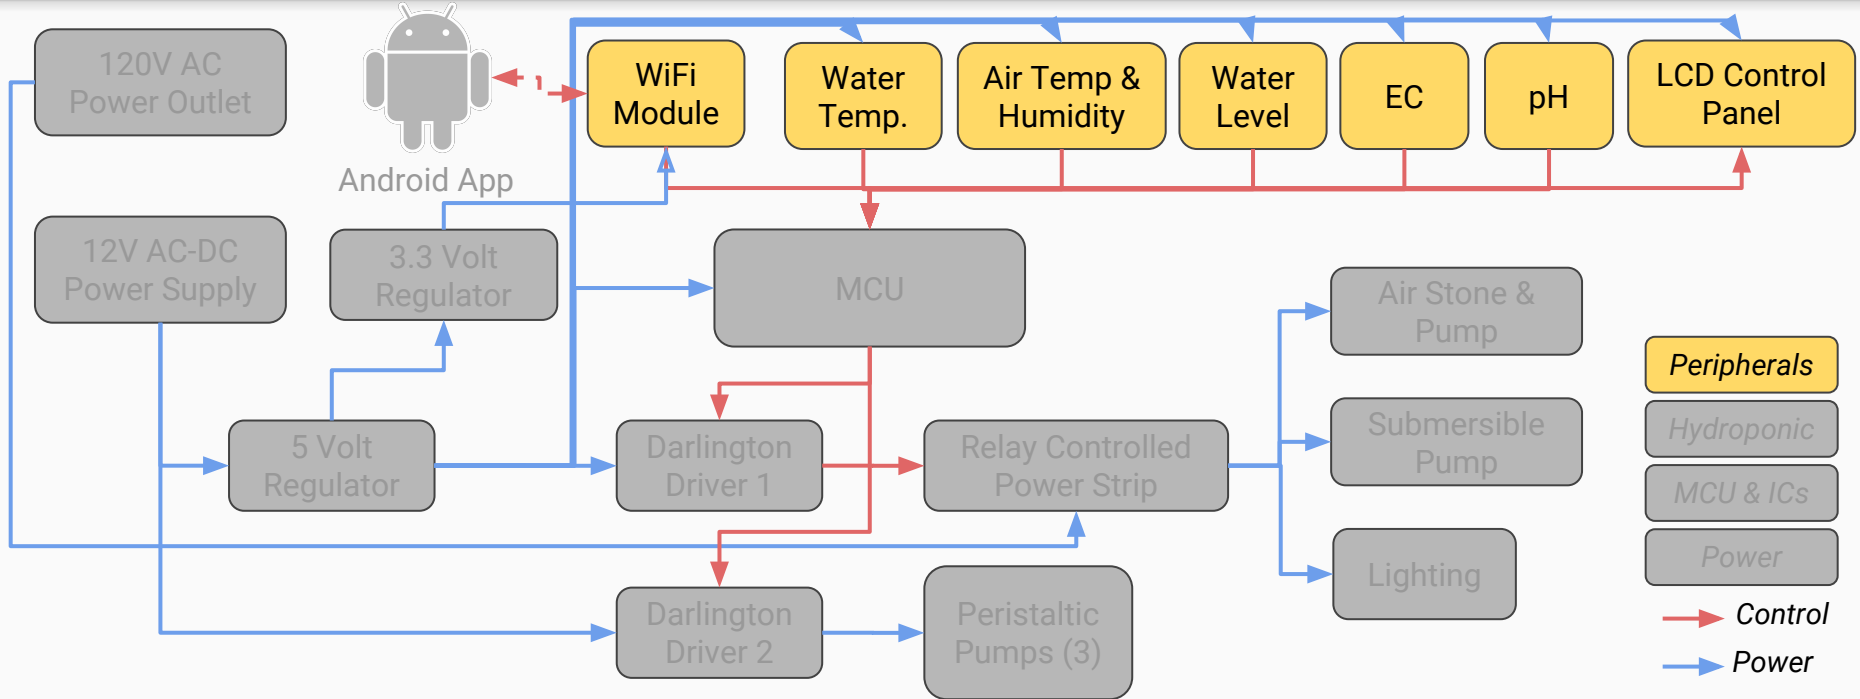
120V AC Power Outlet

Android App

WiFi Module

Water Temp.

Air Temp & Humidity

Water Level

EC

pH

LCD Control Panel

12V AC-DC Power Supply

3.3 Volt Regulator

MCU

Air Stone & Pump

Peripherals

Submersible Pump

Hydroponic

5 Volt Regulator

Darlington Driver 1

Relay Controlled Power Strip

MCU & ICs

Power

Lighting

Control

Darlington Driver 2

Peristaltic Pumps (3)

Power